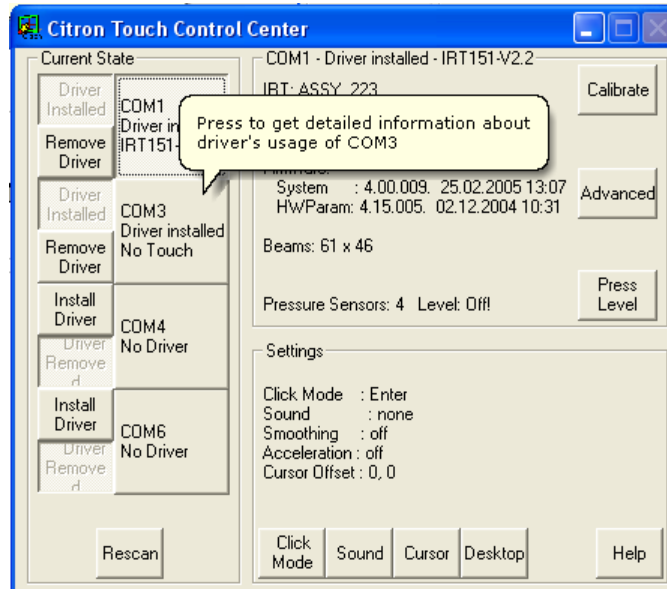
Citron Touch Control Center

Current State

Driver Installed

COM1 Driver in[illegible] IRT151-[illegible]

Remove Driver

Press to get detailed information about driver's usage of COM3

Driver Installed

COM3 Driver installed No Touch

Remove Driver

Install Driver

COM4 No Driver

Driver Removed

Install Driver

COM6 No Driver

Driver Removed

Rescan

COM1 - Driver installed - IRT151-V2.2

IRT: ASSY 223

Firmware:
System : 4.00.009. 25.02.2005 13:07
HWParam: 4.15.005. 02.12.2004 10:31

Beams: 61 x 46

Pressure Sensors: 4 Level: Off!

Calibrate

Advanced

Press Level

Settings

Click Mode : Enter
Sound : none
Smoothing : off
Acceleration : off
Cursor Offset : 0, 0

Click Mode

Sound

Cursor

Desktop

Help